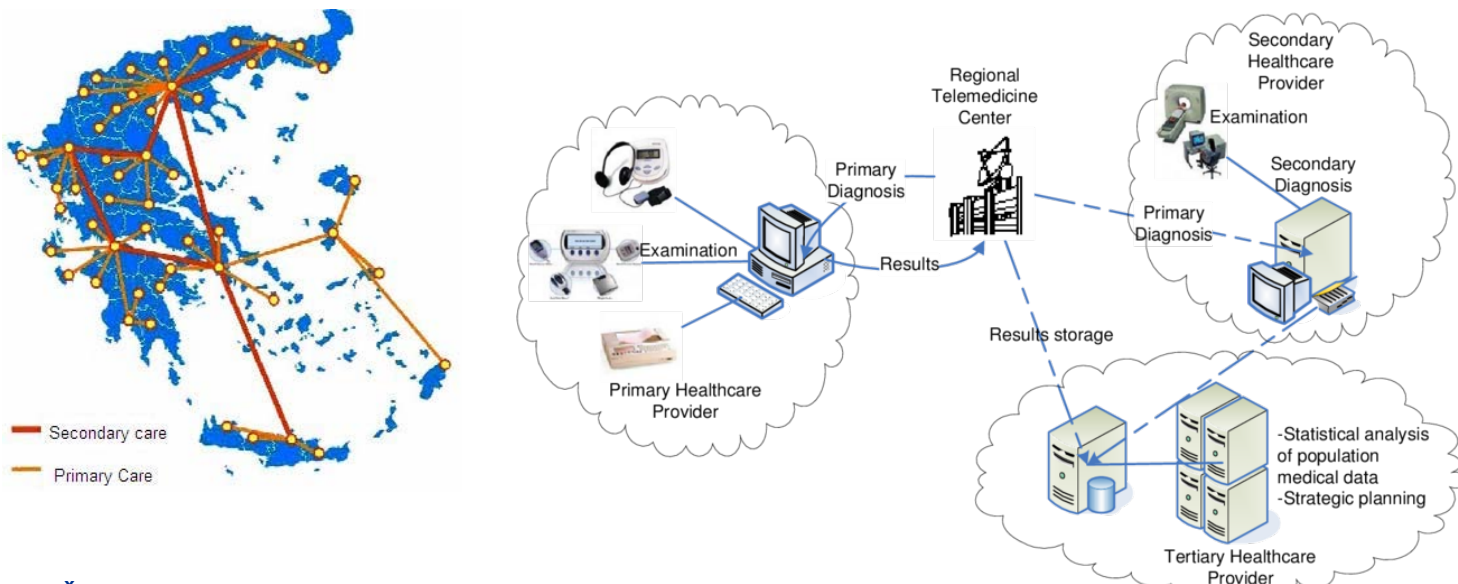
Secondary care

Primary Care

Primary Diagnosis

Examination

Primary Healthcare Provider

Regional Telemedicine Center

Results

Results storage

Secondary Healthcare Provider

Examination

Secondary Diagnosis

Primary Diagnosis

-Statistical analysis of population medical data
-Strategic planning

Tertiary Healthcare Provider